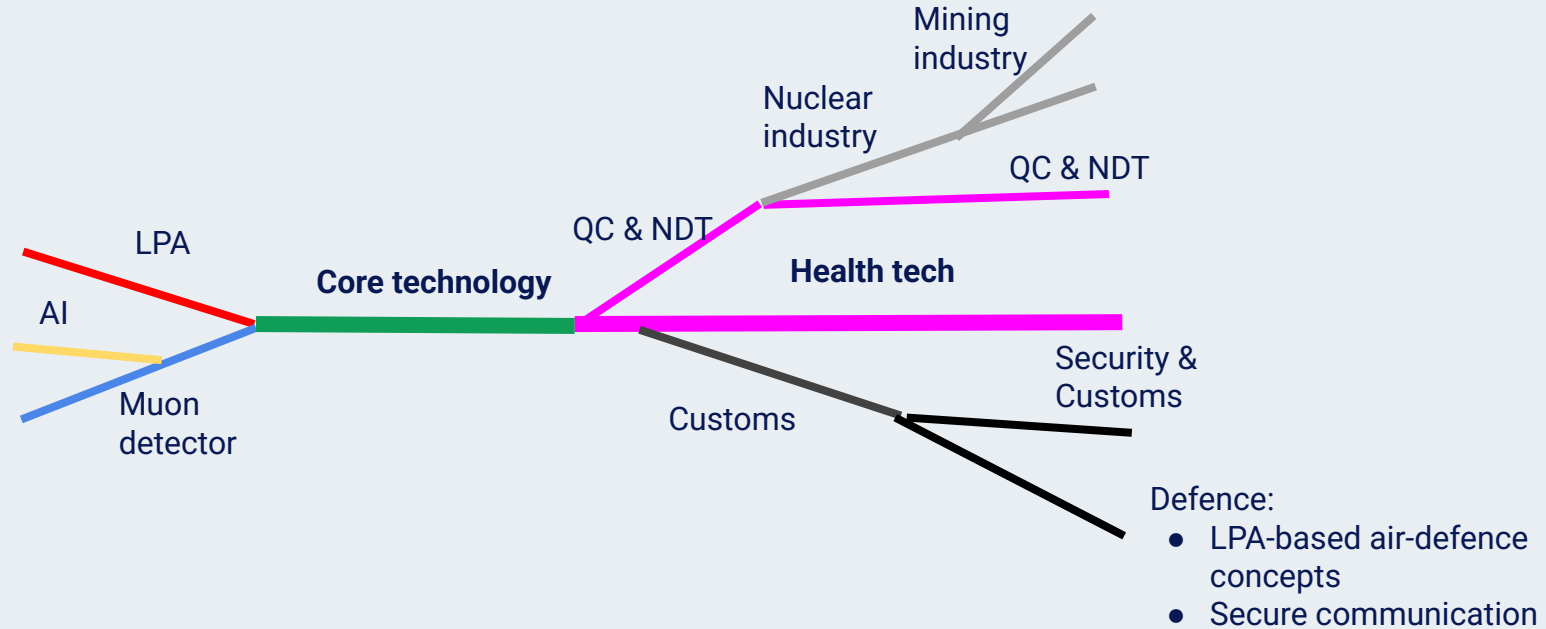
Mining industry

Nuclear industry

QC & NDT

LPA

AI

Muon detector

Core technology

QC & NDT

Health tech

Security & Customs

Customs

Defence:
- LPA-based air-defence concepts
- Secure communication